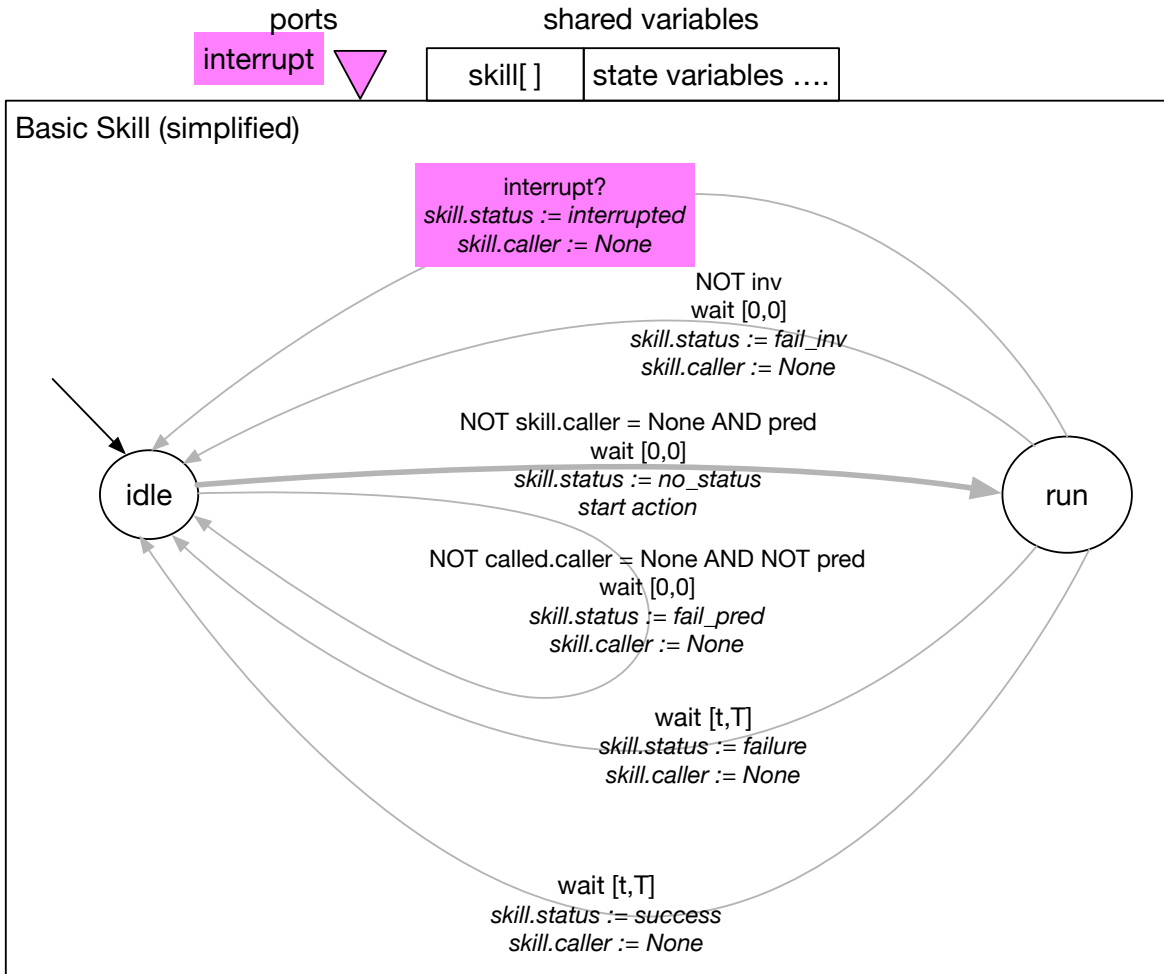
ports
interrupt

shared variables
| skill[ ] | state variables …. |
|---|---|

Basic Skill (simplified)

interrupt?
*skill.status := interrupted*
*skill.caller := None*

NOT inv
wait [0,0]
*skill.status := fail_inv*
*skill.caller := None*

NOT skill.caller = None AND pred
wait [0,0]
*skill.status := no_status*
*start action*

idle

run

NOT called.caller = None AND NOT pred
wait [0,0]
*skill.status := fail_pred*
*skill.caller := None*

wait [t,T]
*skill.status := failure*
*skill.caller := None*

wait [t,T]
*skill.status := success*
*skill.caller := None*